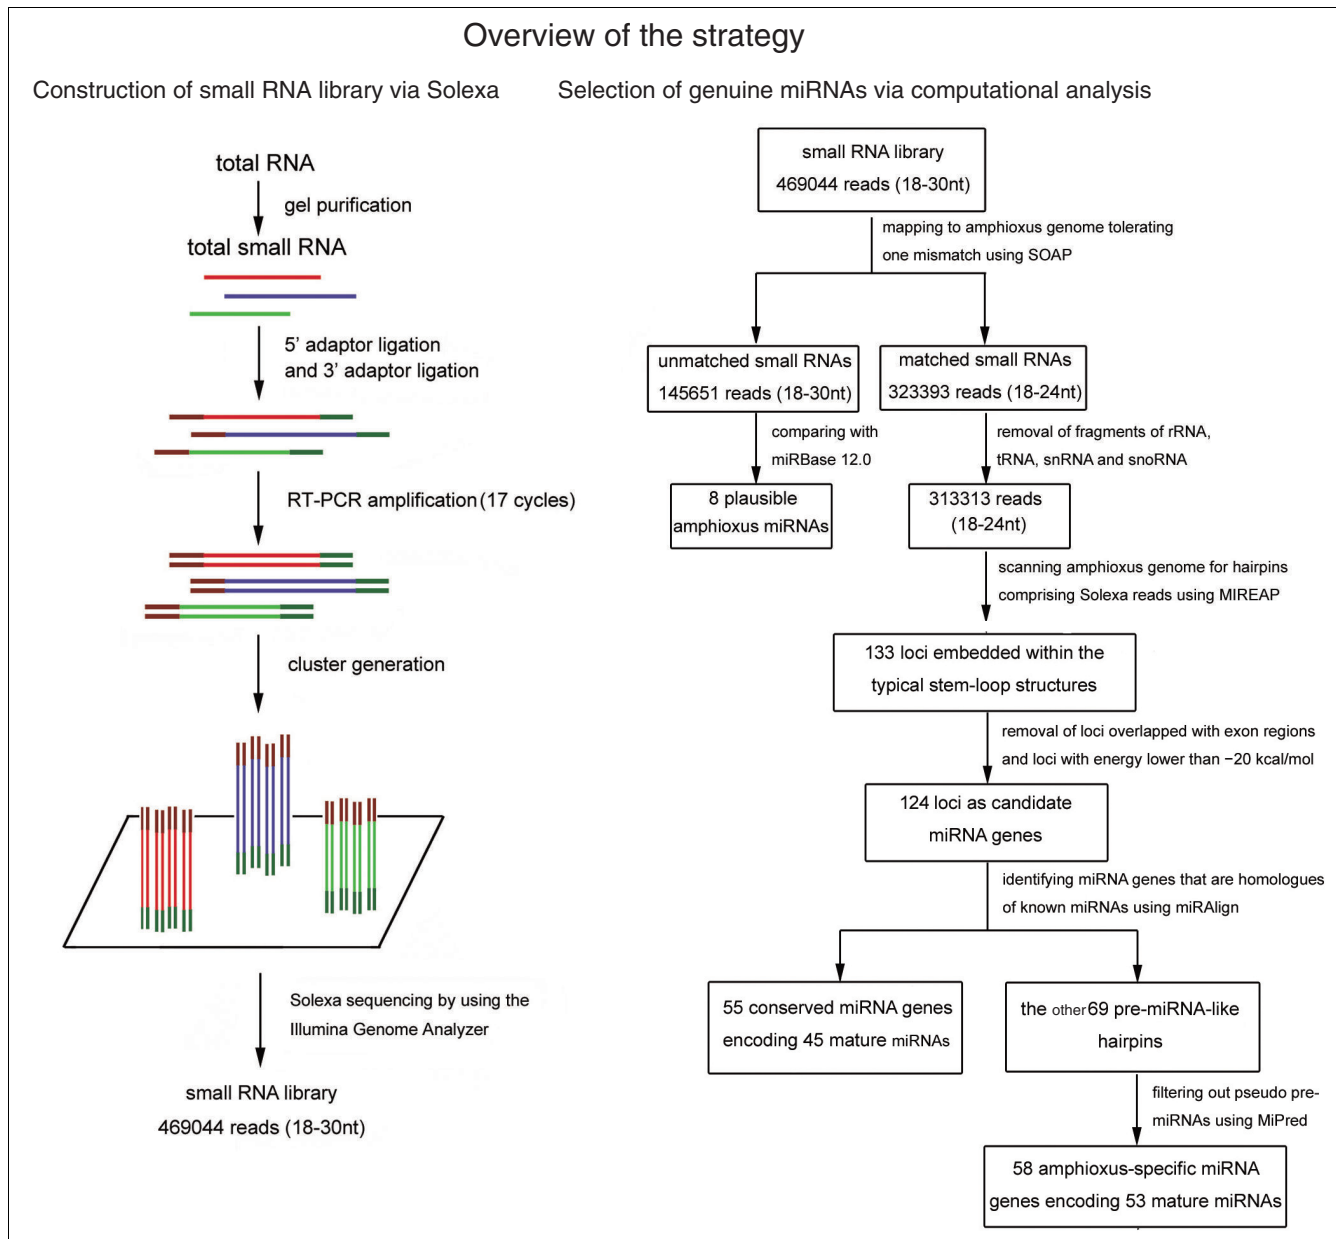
Overview of the strategy

Construction of small RNA library via Solexa

total RNA

gel purification

total small RNA

5' adaptor ligation and 3' adaptor ligation

RT-PCR amplification (17 cycles)

cluster generation

Solexa sequencing by using the Illumina Genome Analyzer

small RNA library
469044 reads (18-30nt)

Selection of genuine miRNAs via computational analysis

small RNA library
469044 reads (18-30nt)

mapping to amphioxus genome tolerating one mismatch using SOAP

unmatched small RNAs
145651 reads (18-30nt)

matched small RNAs
323393 reads (18-24nt)

comparing with miRBase 12.0

removal of fragments of rRNA, tRNA, snRNA and snoRNA

8 plausible amphioxus miRNAs

313313 reads (18-24nt)

scanning amphioxus genome for hairpins comprising Solexa reads using MIREAP

133 loci embedded within the typical stem-loop structures

removal of loci overlapped with exon regions and loci with energy lower than −20 kcal/mol

124 loci as candidate miRNA genes

identifying miRNA genes that are homologues of known miRNAs using miRAlign

55 conserved miRNA genes encoding 45 mature miRNAs

the other 69 pre-miRNA-like hairpins

filtering out pseudo pre-miRNAs using MiPred

58 amphioxus-specific miRNA genes encoding 53 mature miRNAs